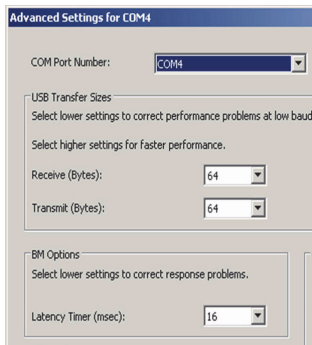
Advanced Settings for COM4

COM Port Number: COM4

USB Transfer Sizes

Select lower settings to correct performance problems at low baud

Select higher settings for faster performance.

Receive (Bytes): 64

Transmit (Bytes): 64

BM Options

Select lower settings to correct response problems.

Latency Timer (msec): 16